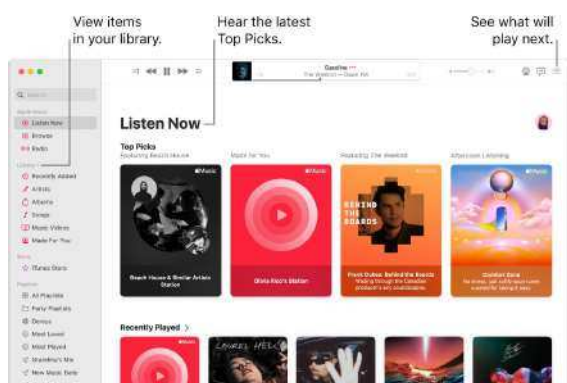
View items in your library.

Hear the latest Top Picks.

See what will play next.

Q Search

Apple Music

Listen Now

Browse

Radio

Library

Recently Added

Artists

Albums

Songs

Music Videos

Made For You

Store

iTunes Store

Playlists

All Playlists

Party Playlists

Dance

Most Loved

Most Played

Grandma's Mix

New Music Daily

Gasoline

The Weeknd — Dawn FM

Listen Now

Top Picks

Featuring Beach House

Made for You

Featuring The Weeknd

Afternoon Listening

Music

Beach House & Similar Artists Station

Olivia Rico's Station

BEHIND THE BOARDS

Front Dukes: Behind the Boards

Quiddet Bare

Recently Played >

LAUREL HELL